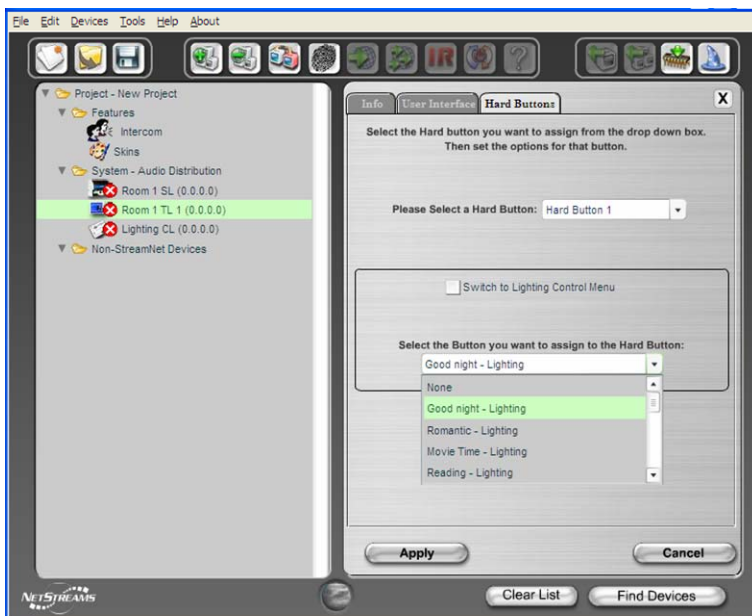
File Edit Devices Tools Help About

IR

Project - New Project
Features
Intercom
Skins
System - Audio Distribution
Room 1 SL (0.0.0.0)
Room 1 TL 1 (0.0.0.0)
Lighting CL (0.0.0.0)
Non-StreamNet Devices

Info User Interface Hard Buttons X

Select the Hard button you want to assign from the drop down box. Then set the options for that button.

Please Select a Hard Button: Hard Button 1

Switch to Lighting Control Menu

Select the Button you want to assign to the Hard Button:
Good night - Lighting
None
Good night - Lighting
Romantic - Lighting
Movie Time - Lighting
Reading - Lighting

Apply Cancel

NETSTREAMS

Clear List Find Devices